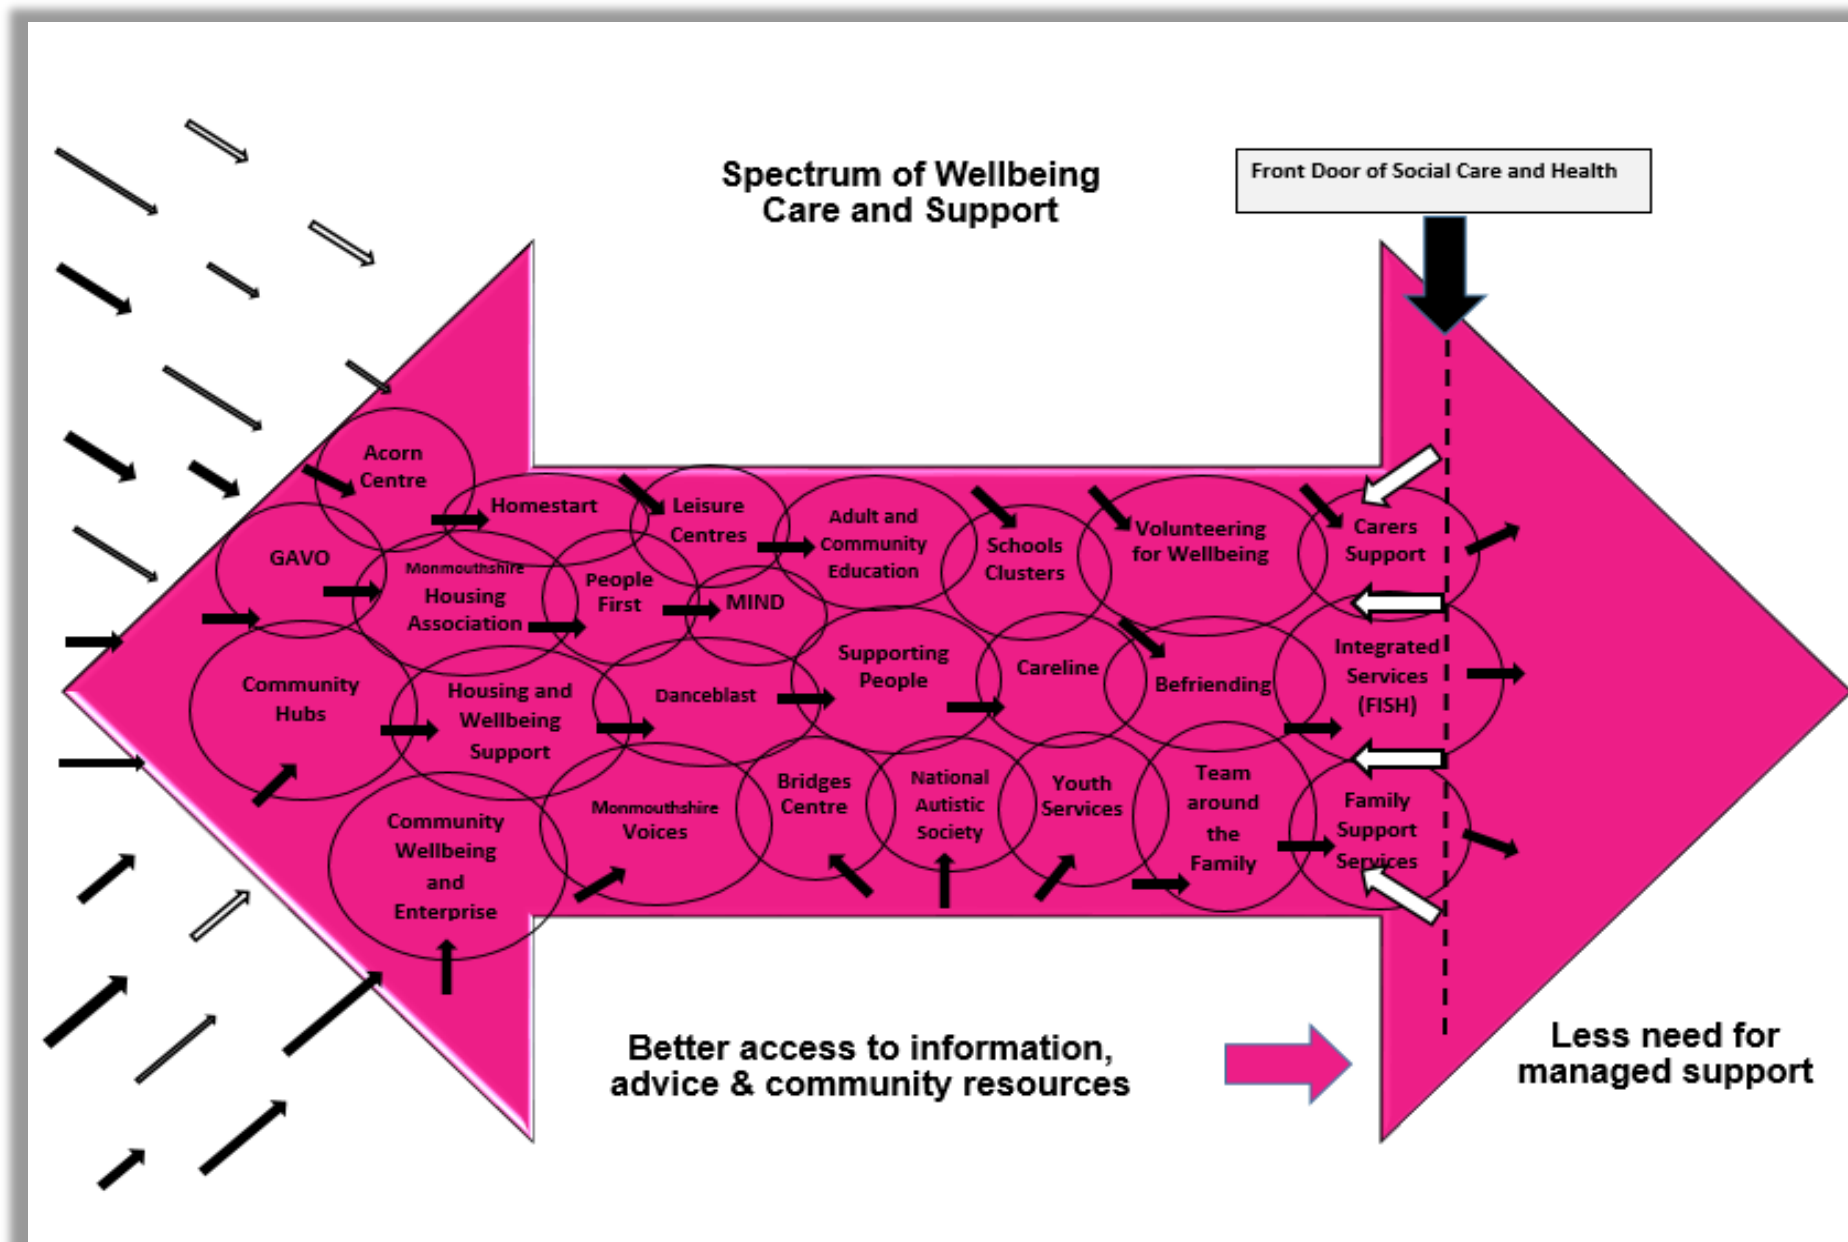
Spectrum of Wellbeing Care and Support

Front Door of Social Care and Health

Acorn Centre

Homestart

Leisure Centres

Adult and Community Education

Schools Clusters

Volunteering for Wellbeing

Carers Support

GAVO

Monmouthshire Housing Association

People First

MIND

Supporting People

Careline

Befriending

Integrated Services (FISH)

Community Hubs

Housing and Wellbeing Support

Danceblast

Bridges Centre

National Autistic Society

Youth Services

Team around the Family

Family Support Services

Community Wellbeing and Enterprise

Monmouthshire Voices

Better access to information, advice & community resources

Less need for managed support